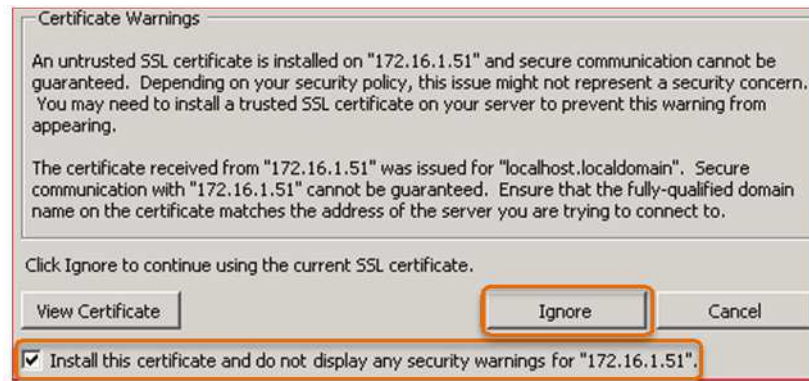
Certificate Warnings

An untrusted SSL certificate is installed on "172.16.1.51" and secure communication cannot be guaranteed. Depending on your security policy, this issue might not represent a security concern. You may need to install a trusted SSL certificate on your server to prevent this warning from appearing.

The certificate received from "172.16.1.51" was issued for "localhost.localdomain". Secure communication with "172.16.1.51" cannot be guaranteed. Ensure that the fully-qualified domain name on the certificate matches the address of the server you are trying to connect to.

Click Ignore to continue using the current SSL certificate.

View Certificate

Ignore

Cancel

☑ Install this certificate and do not display any security warnings for "172.16.1.51".